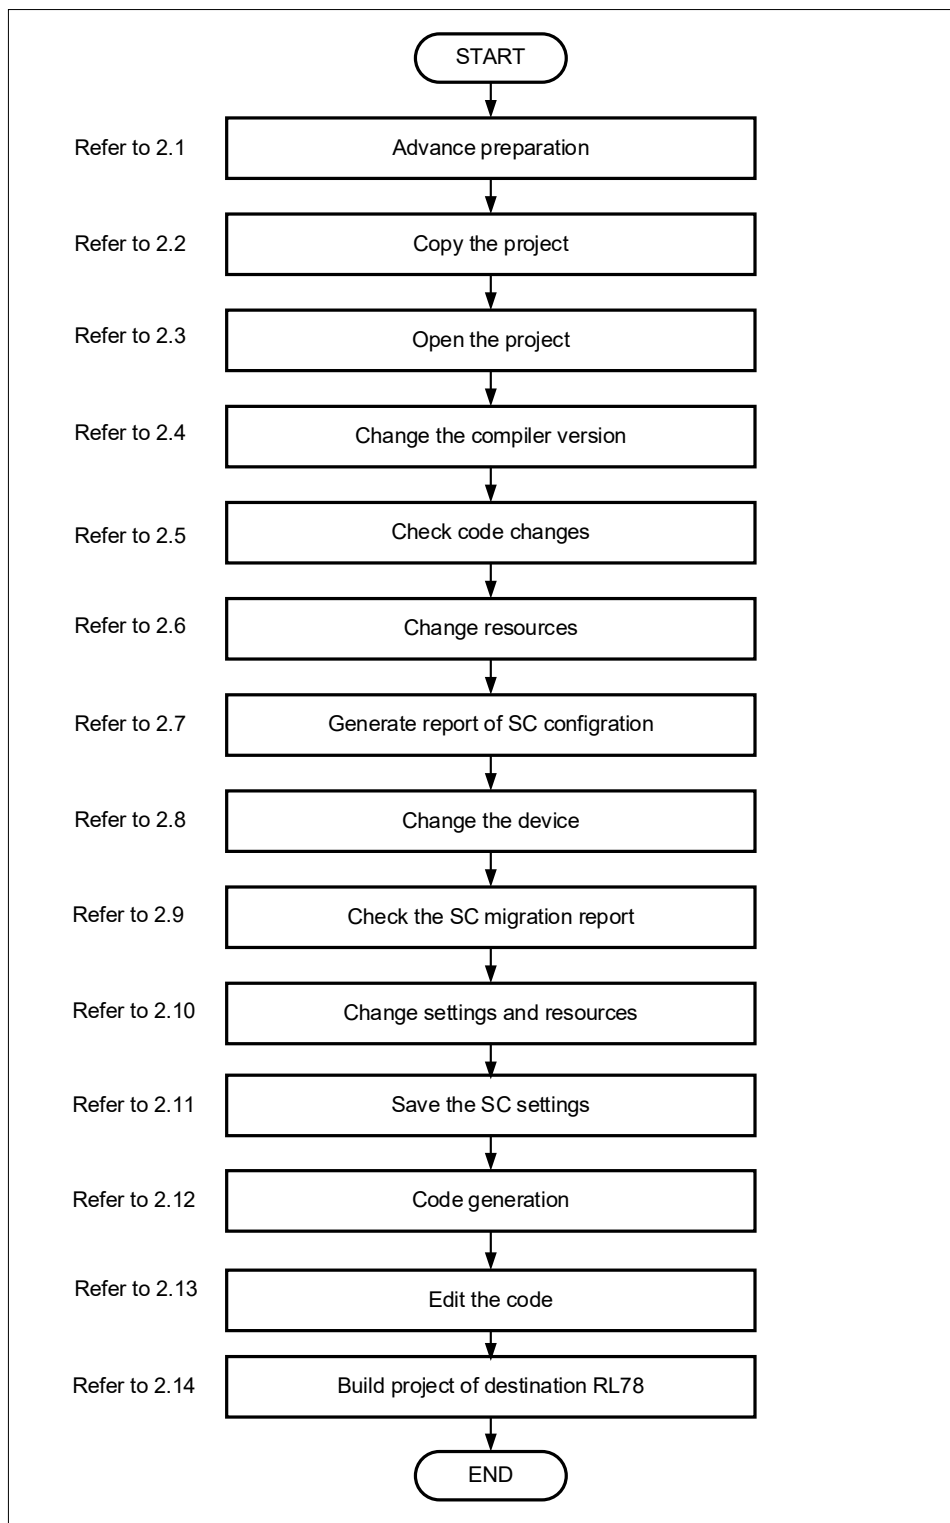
START

Refer to 2.1
Advance preparation

Refer to 2.2
Copy the project

Refer to 2.3
Open the project

Refer to 2.4
Change the compiler version

Refer to 2.5
Check code changes

Refer to 2.6
Change resources

Refer to 2.7
Generate report of SC configration

Refer to 2.8
Change the device

Refer to 2.9
Check the SC migration report

Refer to 2.10
Change settings and resources

Refer to 2.11
Save the SC settings

Refer to 2.12
Code generation

Refer to 2.13
Edit the code

Refer to 2.14
Build project of destination RL78

END